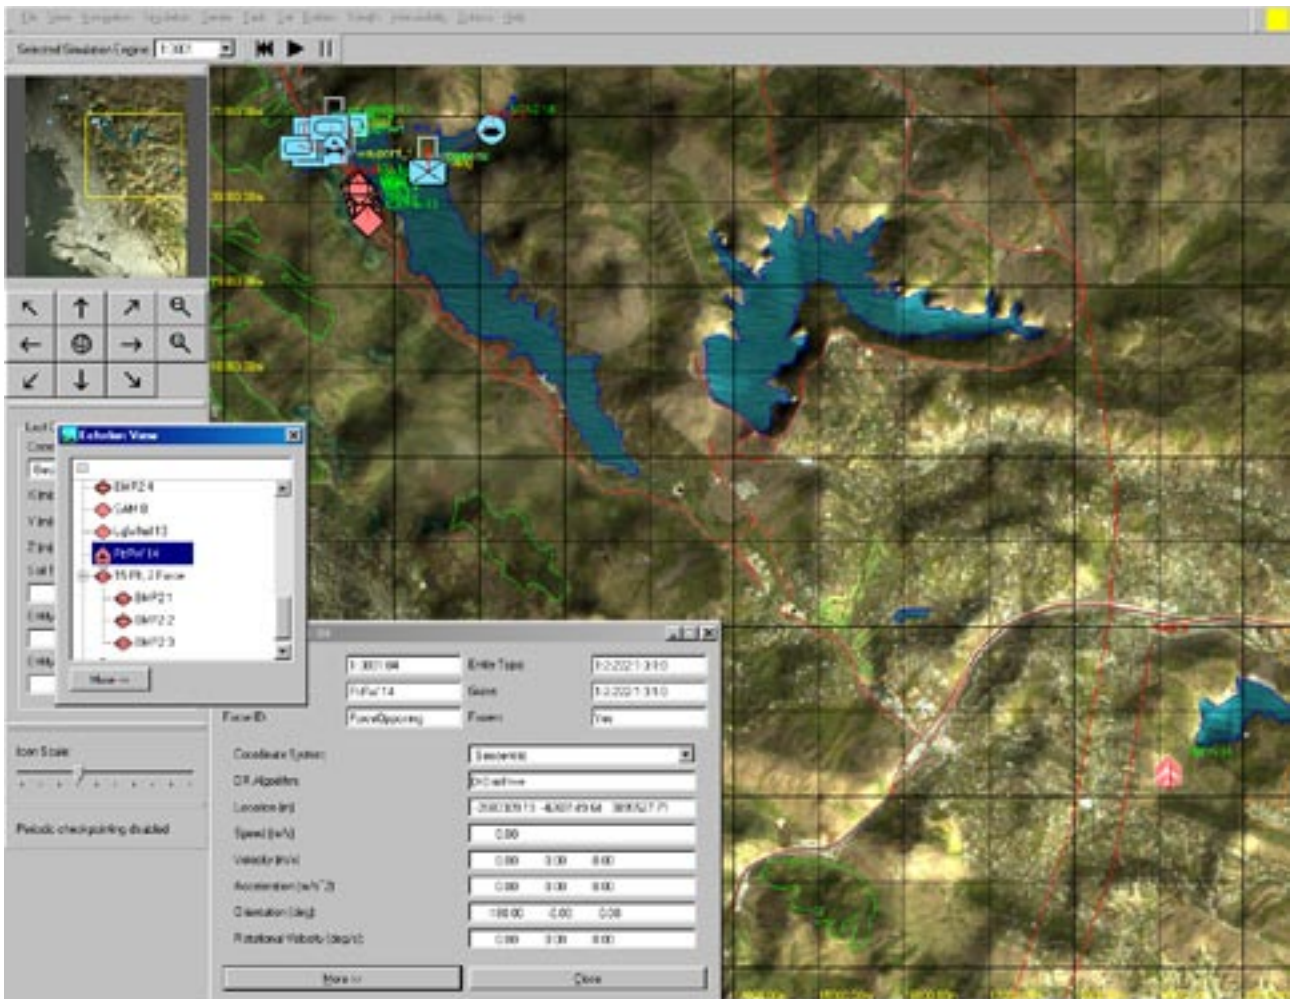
File View Simulation Modeler Create Task Lat Editor Sim Interoperability Options Help

Selected Simulation Engine: 1:307

Echelon View

BMP2 4
SAM 8
LgtwRef 13
PtPlt 14
15 Plt 2 Force
BMP2 1
BMP2 2
BMP2 3

More >>

Icon Scale

Periodic checkpointing disabled

1:307:1:64
PtPlt 14
Force ID ForceOpposing
Entity Type 1:2:222:1:3:1:0
Guise 1:2:222:1:3:1:0
Frozen Yes

Coordinate System: Geocentric
DR Algorithm DrmFvw
Location (m) -2683309.13 -4307459.64 3806527.71
Speed (m/s) 0.00
Velocity (m/s) 0.00 0.00 0.00
Acceleration (m/s^2) 0.00 0.00 0.00
Orientation (deg) -100.00 -0.00 0.00
Rotational Velocity (deg/s) 0.00 0.00 0.00

More >>
Close